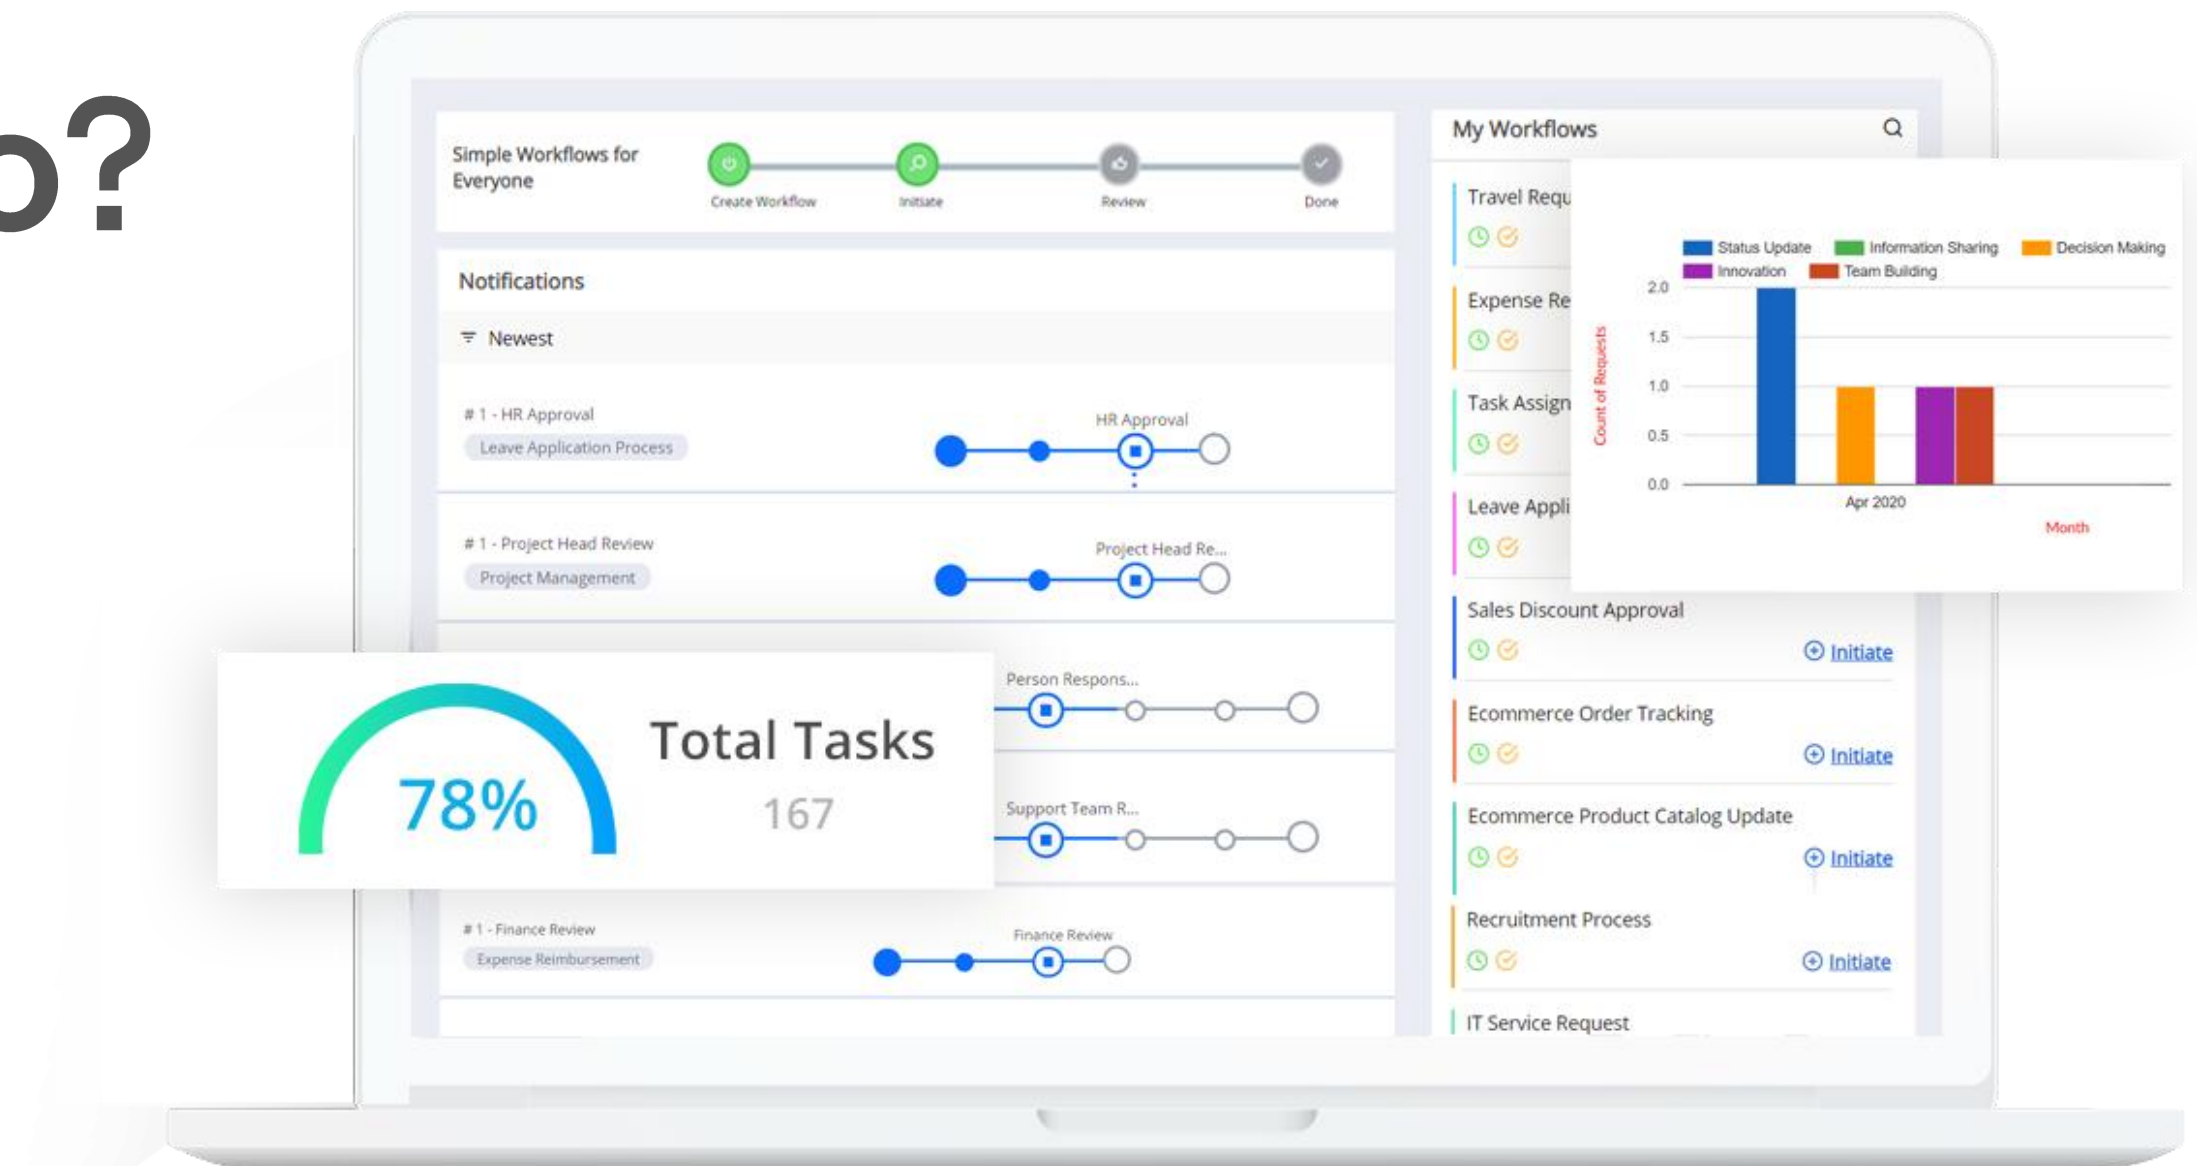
o?

Simple Workflows for Everyone

Create Workflow
Initiate
Review
Done

Notifications

Newest

# 1 - HR Approval
Leave Application Process
HR Approval

# 1 - Project Head Review
Project Management
Project Head Re...

Person Respons...

Support Team R...

# 1 - Finance Review
Expense Reimbursement
Finance Review

78%
Total Tasks
167

My Workflows

Travel Requ

Expense Re

Task Assign

Leave Appli

Sales Discount Approval
Initiate

Ecommerce Order Tracking
Initiate

Ecommerce Product Catalog Update
Initiate

Recruitment Process
Initiate

IT Service Request

Status Update
Information Sharing
Decision Making
Innovation
Team Building

Count of Requests
2.0
1.5
1.0
0.5
0.0
Apr 2020
Month